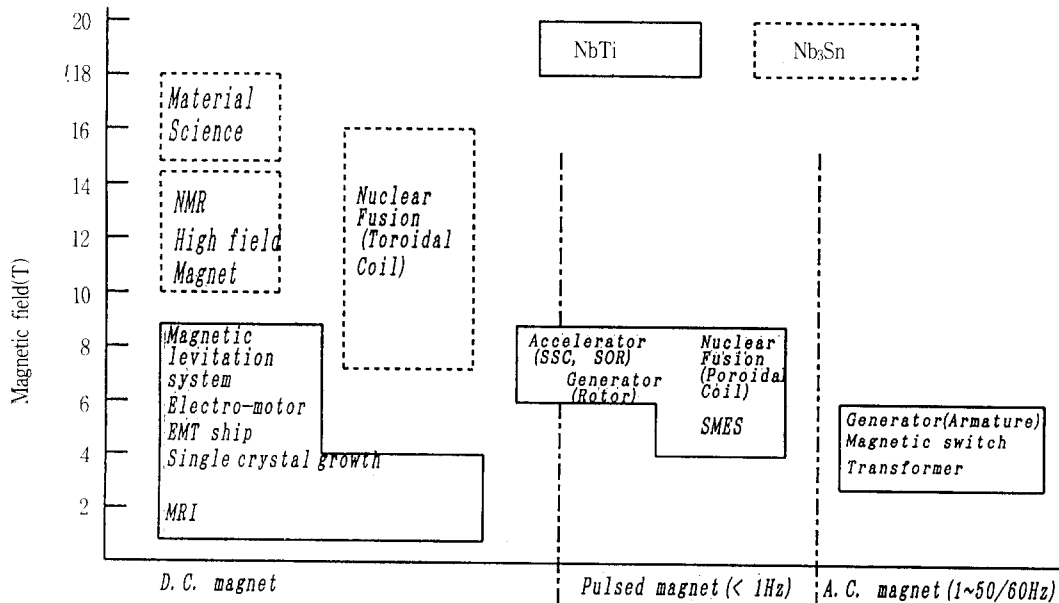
20
18
16
14
12
10
8
6
4
2

Magnetic field(T)

NbTi

$Nb_3Sn$

Material Science

NMR High field Magnet

Nuclear Fusion (Toroidal Coil)

Magnetic levitation system
Electro-motor
EMT ship
Single crystal growth
MRI

Accelerator (SSC, SOR)
Generator (Rotor)

Nuclear Fusion (Poroidal Coil)
SMES

Generator(Armature)
Magnetic switch
Transformer

D.C. magnet

Pulsed magnet (< 1Hz)

A.C. magnet (1~50/60Hz)